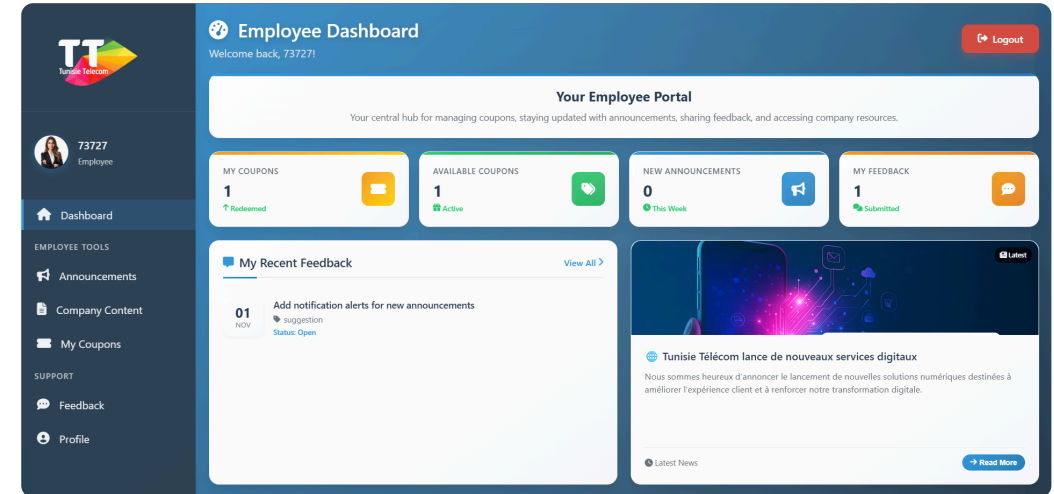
Tunisie Telecom

73727
Employee

Dashboard

EMPLOYEE TOOLS

Announcements

Company Content

My Coupons

SUPPORT

Feedback

Profile

Employee Dashboard
Welcome back, 73727!

Logout

Your Employee Portal
Your central hub for managing coupons, staying updated with announcements, sharing feedback, and accessing company resources.

| MY COUPONS | AVAILABLE COUPONS | NEW ANNOUNCEMENTS | MY FEEDBACK |
|---|---|---|---|
| 1 | 1 | 0 | 1 |
| Redeemed | Active | This Week | Submitted |

My Recent Feedback
View All

01
NOV
Add notification alerts for new announcements
suggestion
Status: Open

Latest

Tunisie Télécom lance de nouveaux services digitaux
Nous sommes heureux d'annoncer le lancement de nouvelles solutions numériques destinées à améliorer l'expérience client et à renforcer notre transformation digitale.

Latest News
Read More